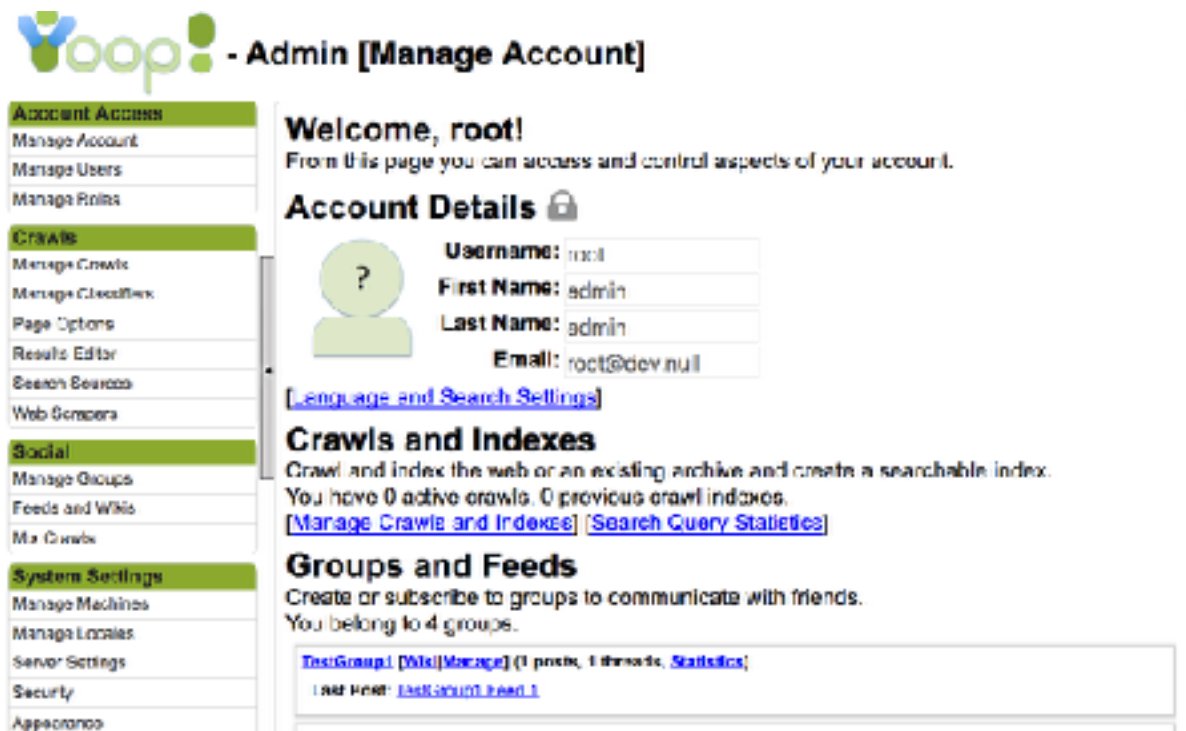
Yoop! - Admin [Manage Account]

Account Access
Manage Account
Manage Users
Manage Roles

Crawls
Manage Crawls
Manage Classifiers
Page Options
Results Editor
Search Sources
Web Scrapers

Social
Manage Groups
Feeds and Wikis
Mix Crawls

System Settings
Manage Machines
Manage Locales
Server Settings
Security
Appearance

Welcome, root!
From this page you can access and control aspects of your account.

Account Details

?

Username: root
First Name: admin
Last Name: admin
Email: root@dev.null

[Language and Search Settings]

Crawls and Indexes
Crawl and index the web or an existing archive and create a searchable index.
You have 0 active crawls. 0 previous crawl indexes.
[Manage Crawls and Indexes] [Search Query Statistics]

Groups and Feeds
Create or subscribe to groups to communicate with friends.
You belong to 4 groups.

TestGroup1 [Wiki][Manage] (1 posts, 1 threads, Statistics)
Last Post: TestGroup1 Feed 1